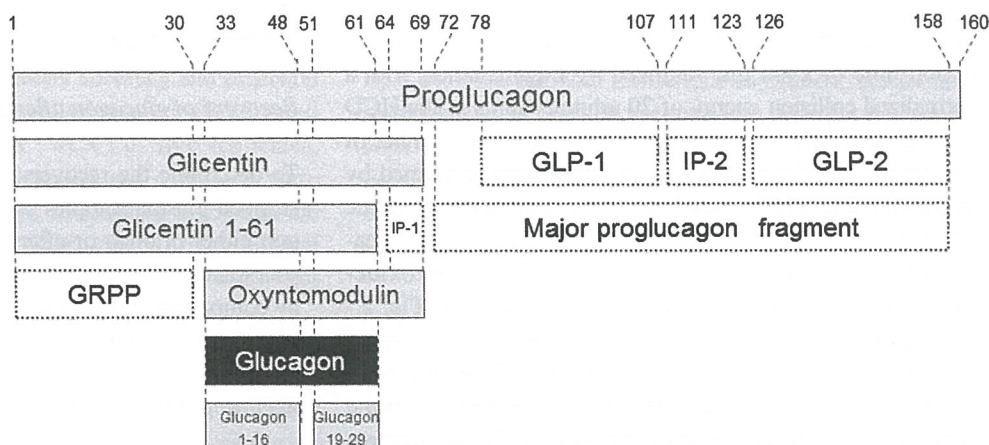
1 30 33 48 51 61 64 69 72 78 107 111 123 126 158 160

Proglucagon

Glicentin

GLP-1

IP-2

GLP-2

Glicentin 1-61

IP-1

Major proglucagon fragment

GRPP

Oxyntomodulin

Glucagon

Glucagon 1-16

Glucagon 19-29